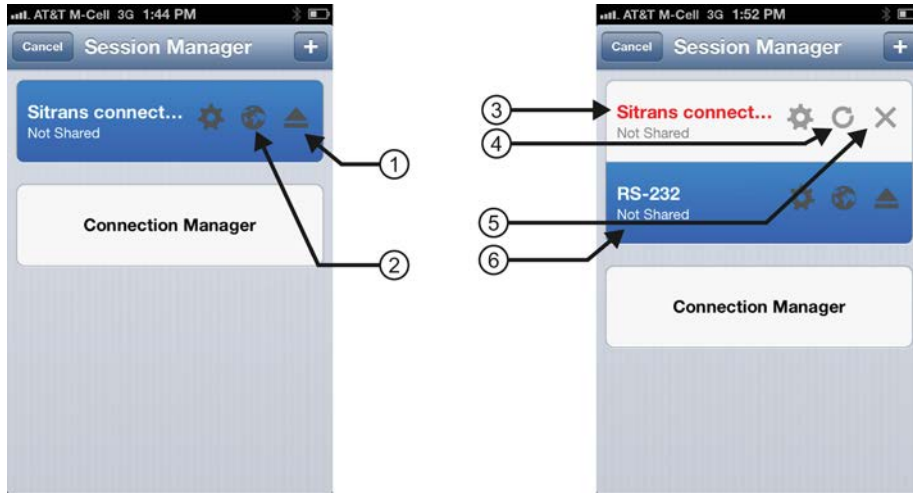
AT&T M-Cell 3G 1:44 PM

Cancel Session Manager +

Sitrans connect...
Not Shared

Connection Manager

1
2

AT&T M-Cell 3G 1:52 PM

Cancel Session Manager +

3
4
5
6

Sitrans connect...
Not Shared

RS-232
Not Shared

Connection Manager